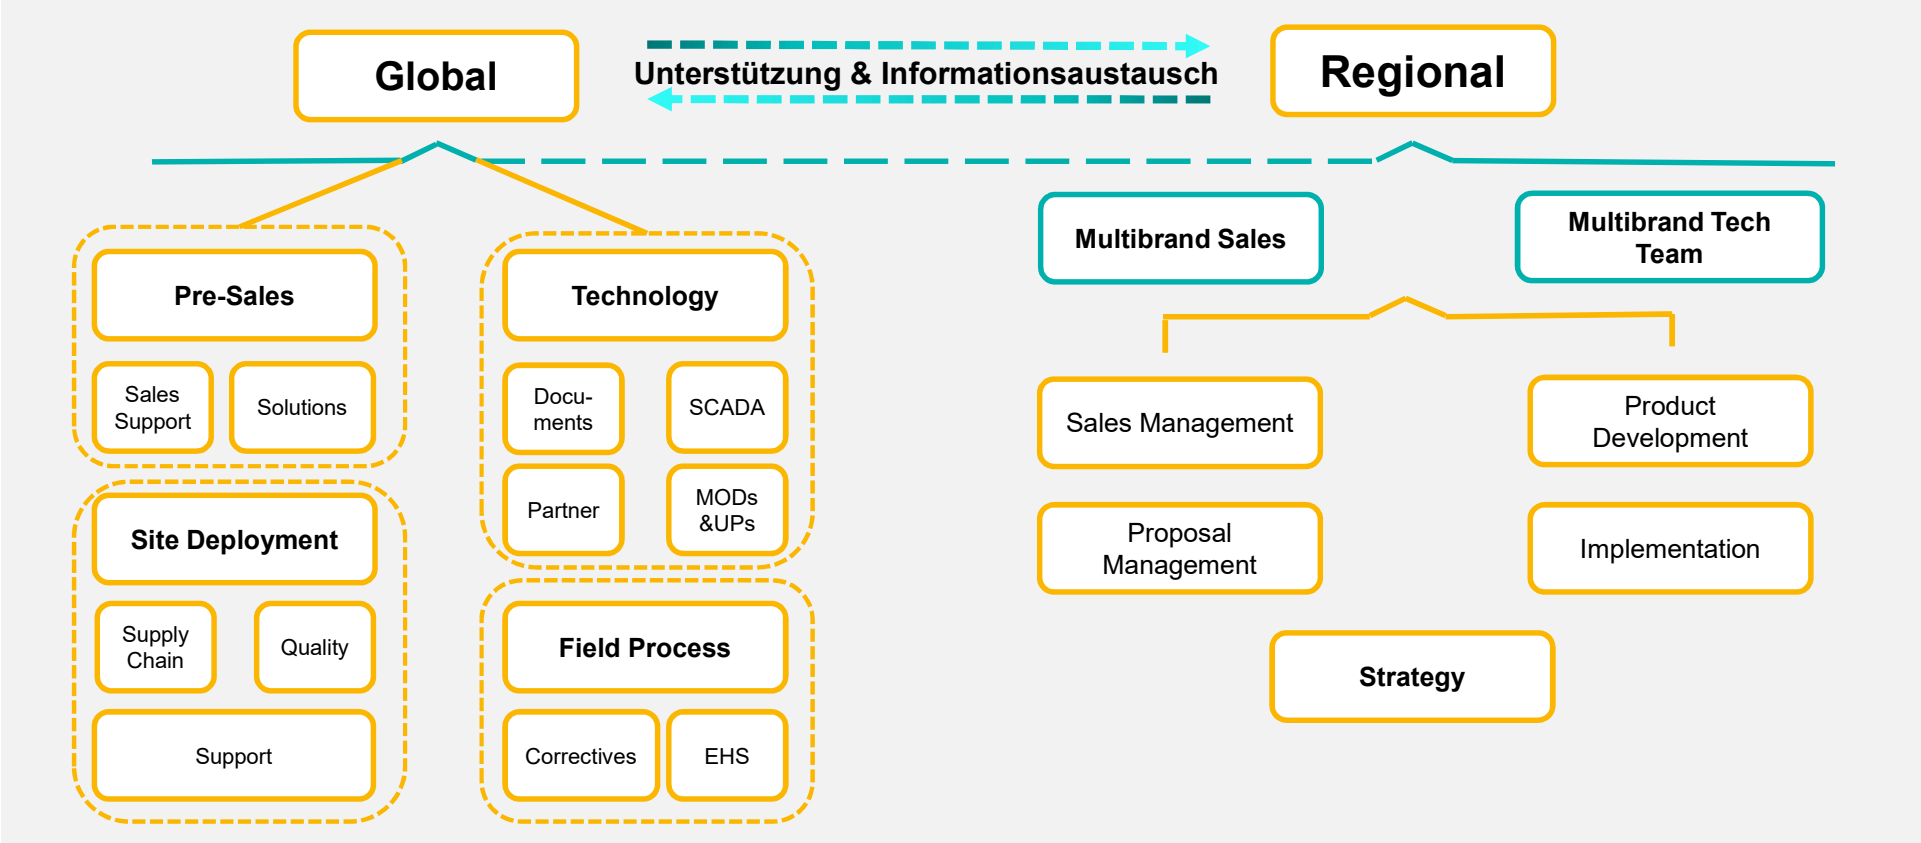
Global

Unterstützung & Informationsaustausch

Regional

Pre-Sales

Sales Support

Solutions

Site Deployment

Supply Chain

Quality

Support

Technology

Docu-ments

SCADA

Partner

MODs &UPs

Field Process

Correctives

EHS

Multibrand Sales

Multibrand Tech Team

Sales Management

Product Development

Proposal Management

Implementation

Strategy